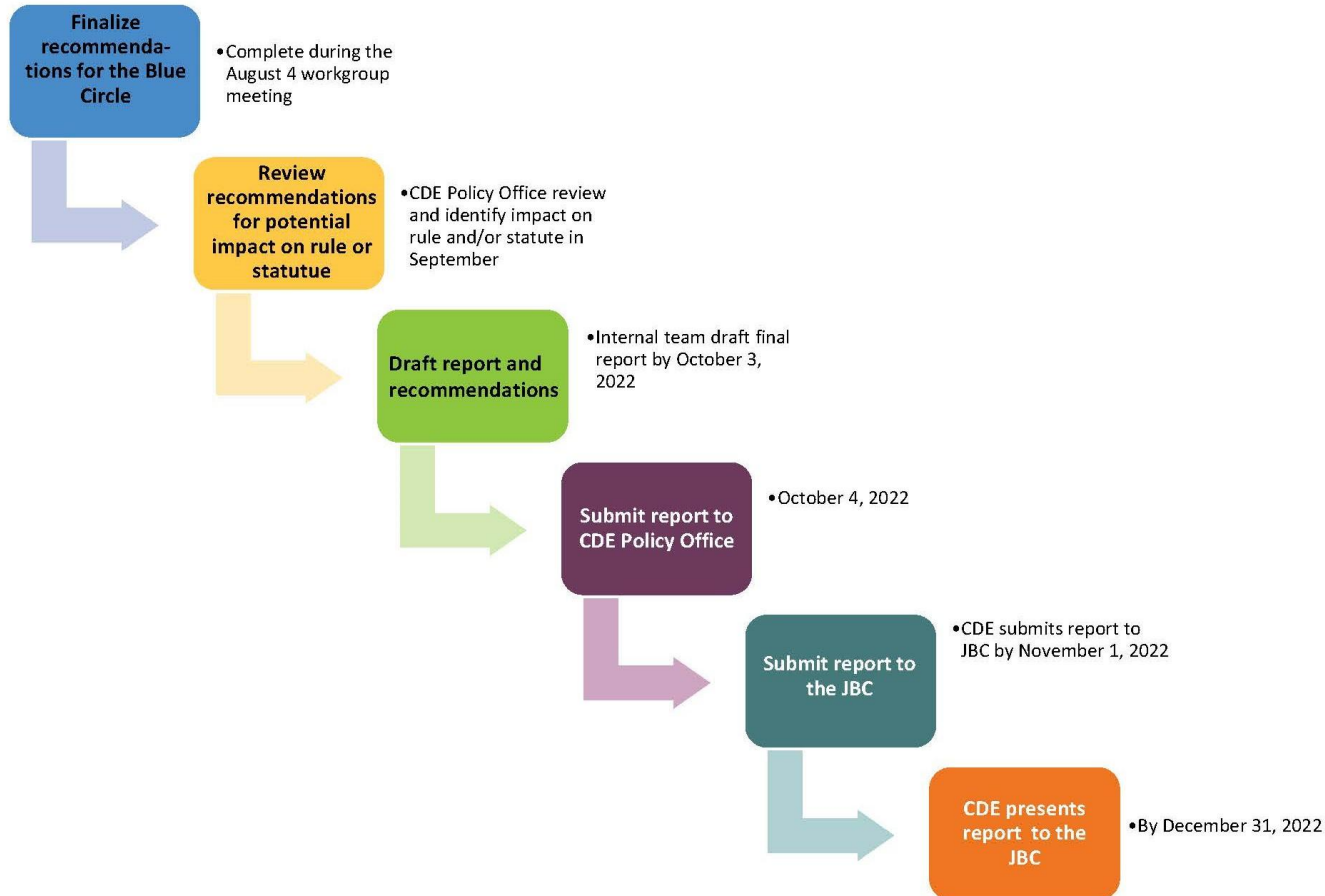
Finalize recommendations for the Blue Circle

• Complete during the August 4 workgroup meeting

Review recommendations for potential impact on rule or statutue

• CDE Policy Office review and identify impact on rule and/or statute in September

Draft report and recommendations

• Internal team draft final report by October 3, 2022

Submit report to CDE Policy Office

• October 4, 2022

Submit report to the JBC

• CDE submits report to JBC by November 1, 2022

CDE presents report to the JBC

• By December 31, 2022